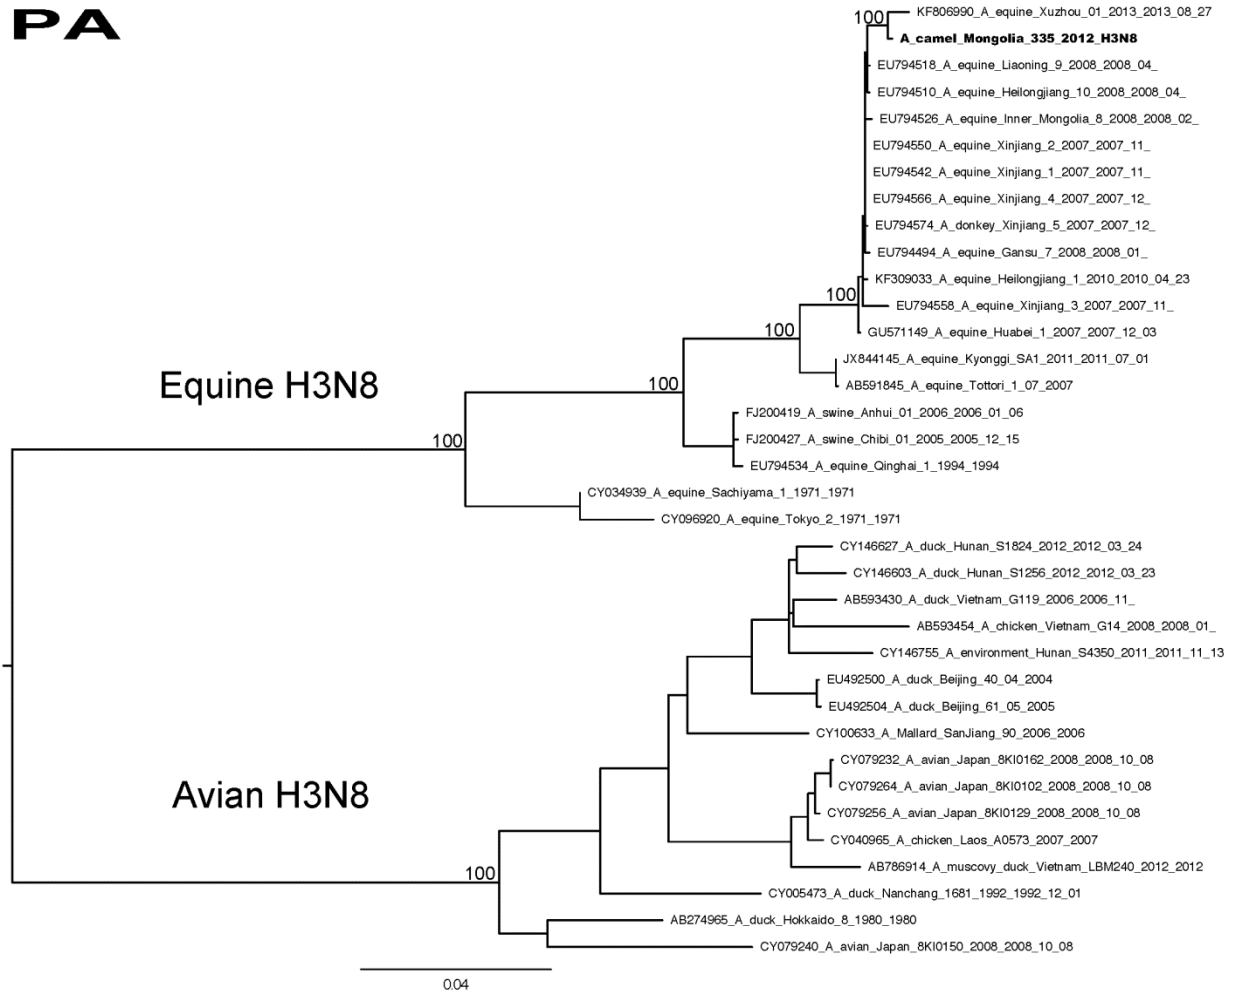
PA

100
KF806990_A_equine_Xuzhou_01_2013_2013_08_27
A_camel_Mongolia_335_2012_H3N8
EU794518_A_equine_Liaoning_9_2008_2008_04_
EU794510_A_equine_Heilongjiang_10_2008_2008_04_
EU794526_A_equine_Inner_Mongolia_8_2008_2008_02_
EU794550_A_equine_Xinjiang_2_2007_2007_11_
EU794542_A_equine_Xinjiang_1_2007_2007_11_
EU794566_A_equine_Xinjiang_4_2007_2007_12_
EU794574_A_donkey_Xinjiang_5_2007_2007_12_
EU794494_A_equine_Gansu_7_2008_2008_01_
KF309033_A_equine_Heilongjiang_1_2010_2010_04_23
100
EU794558_A_equine_Xinjiang_3_2007_2007_11_
100
GU571149_A_equine_Huabei_1_2007_2007_12_03
JX844145_A_equine_Kyonggi_SA1_2011_2011_07_01
AB591845_A_equine_Tottori_1_07_2007
Equine H3N8
100
FJ200419_A_swine_Anhui_01_2006_2006_01_06
FJ200427_A_swine_Chibi_01_2005_2005_12_15
100
EU794534_A_equine_Qinghai_1_1994_1994
CY034939_A_equine_Sachiyama_1_1971_1971
CY096920_A_equine_Tokyo_2_1971_1971
CY146627_A_duck_Hunan_S1824_2012_2012_03_24
CY146603_A_duck_Hunan_S1256_2012_2012_03_23
AB593430_A_duck_Vietnam_G119_2006_2006_11_
AB593454_A_chicken_Vietnam_G14_2008_2008_01_
CY146755_A_environment_Hunan_S4350_2011_2011_11_13
EU492500_A_duck_Beijing_40_04_2004
EU492504_A_duck_Beijing_61_05_2005
CY100633_A_Mallard_SanJiang_90_2006_2006
CY079232_A_avian_Japan_8KI0162_2008_2008_10_08
Avian H3N8
CY079264_A_avian_Japan_8KI0102_2008_2008_10_08
CY079256_A_avian_Japan_8KI0129_2008_2008_10_08
CY040965_A_chicken_Laos_A0573_2007_2007
AB786914_A_muscovy_duck_Vietnam_LBM240_2012_2012
100
CY005473_A_duck_Nanchang_1681_1992_1992_12_01
AB274965_A_duck_Hokkaido_8_1980_1980
CY079240_A_avian_Japan_8KI0150_2008_2008_10_08
0.04